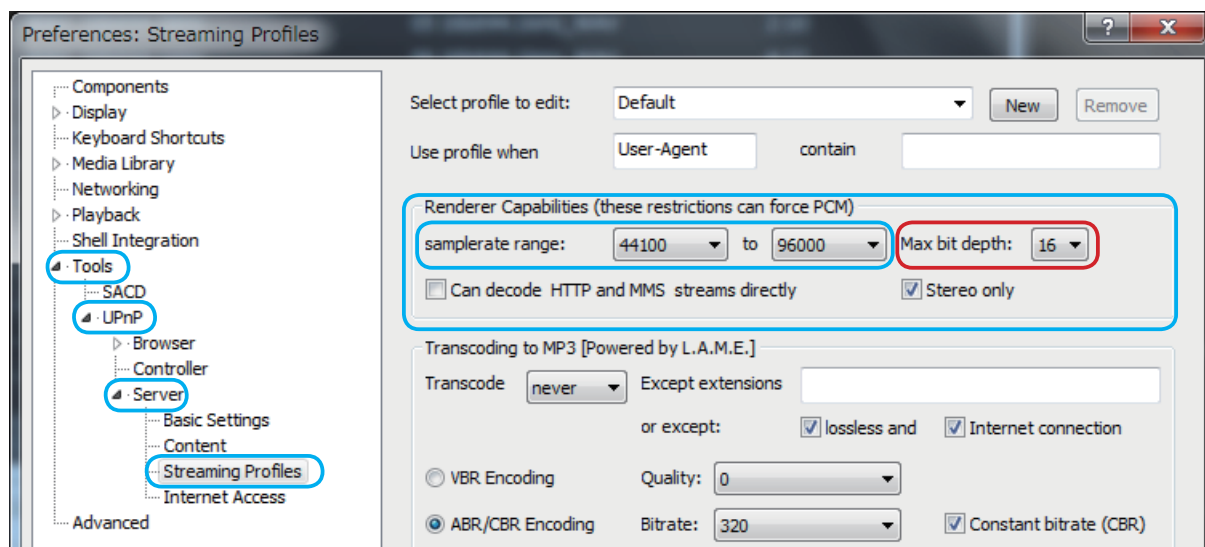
Preferences: Streaming Profiles

?
X

Components
Display
Keyboard Shortcuts
Media Library
Networking
Playback
Shell Integration
Tools
SACD
UPnP
Browser
Controller
Server
Basic Settings
Content
Streaming Profiles
Internet Access
Advanced

Select profile to edit: Default
New
Remove
Use profile when User-Agent contain

Renderer Capabilities (these restrictions can force PCM)
samplerate range: 44100 to 96000
Max bit depth: 16
Can decode HTTP and MMS streams directly
Stereo only

Transcoding to MP3 [Powered by L.A.M.E.]
Transcode never
Except extensions
or except: lossless and Internet connection
VBR Encoding Quality: 0
ABR/CBR Encoding Bitrate: 320
Constant bitrate (CBR)